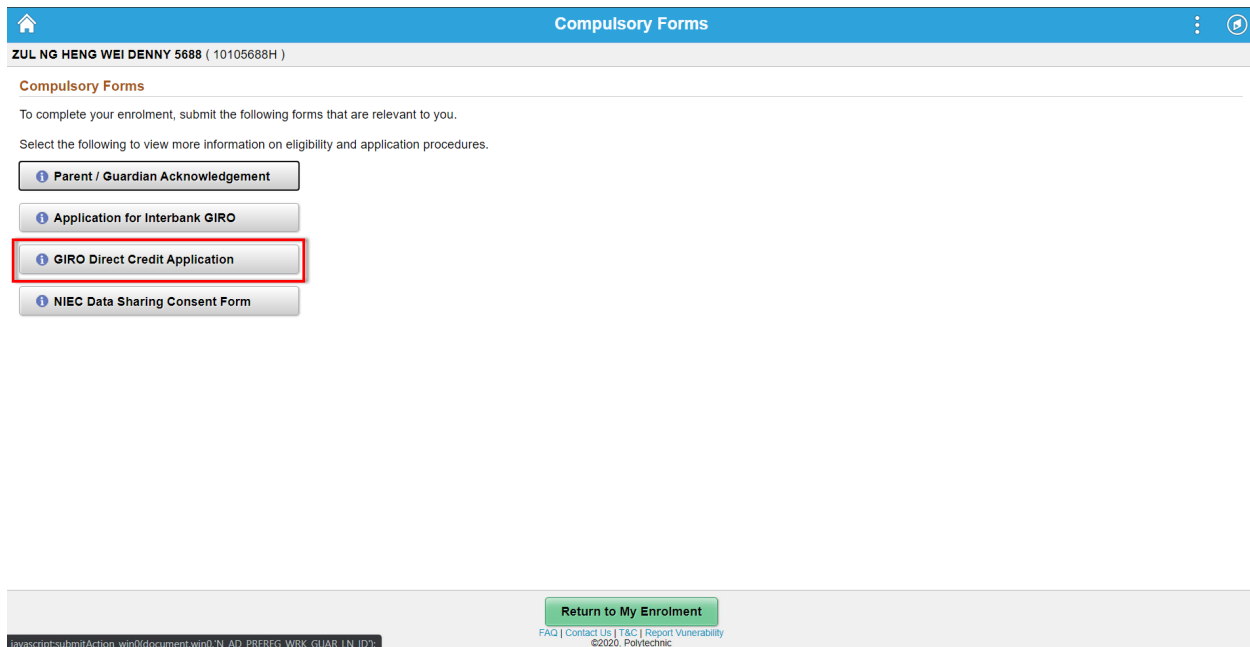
Compulsory Forms

ZUL NG HENG WEI DENNY 5688 ( 10105688H )

Compulsory Forms

To complete your enrolment, submit the following forms that are relevant to you.

Select the following to view more information on eligibility and application procedures.

Parent / Guardian Acknowledgement

Application for Interbank GIRO

GIRO Direct Credit Application

NIEC Data Sharing Consent Form

Return to My Enrolment

FAQ | Contact Us | T&C | Report Vunerability
©2020, Polytechnic

javascript:submitAction_win0(document.win0,'N_AD_PREREG_WRK_GUAR_LN_ID');